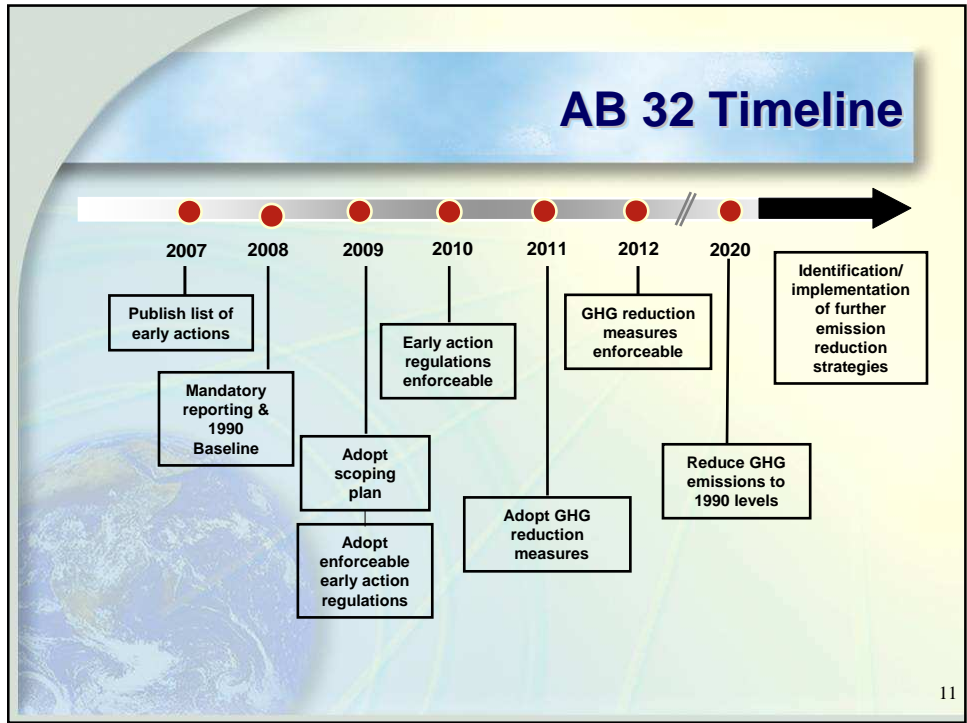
AB 32 Timeline

2007 2008 2009 2010 2011 2012 2020

Publish list of early actions

Mandatory reporting & 1990 Baseline

Adopt scoping plan

Adopt enforceable early action regulations

Early action regulations enforceable

Adopt GHG reduction measures

GHG reduction measures enforceable

Reduce GHG emissions to 1990 levels

Identification/ implementation of further emission reduction strategies

11